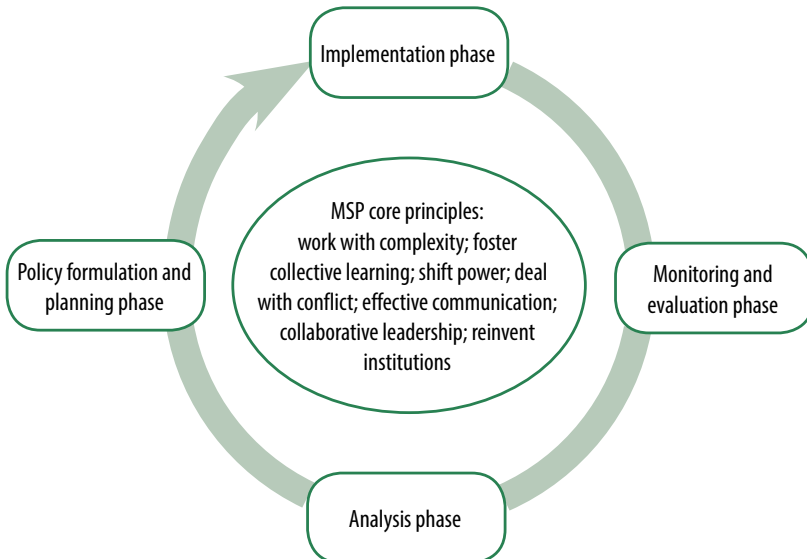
Implementation phase

Monitoring and evaluation phase

Analysis phase

Policy formulation and planning phase

MSP core principles: work with complexity; foster collective learning; shift power; deal with conflict; effective communication; collaborative leadership; reinvent institutions